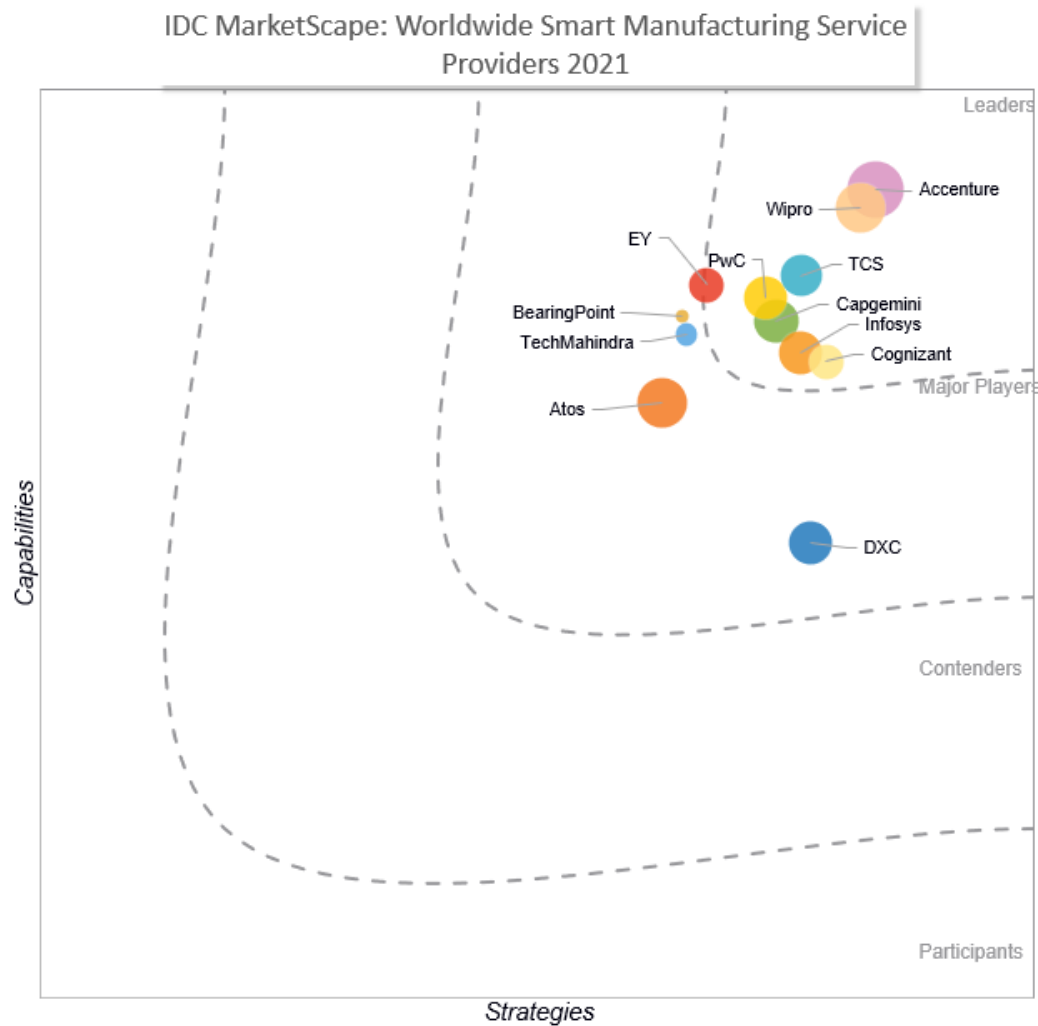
IDC MarketScape: Worldwide Smart Manufacturing Service Providers 2021

Leaders

Accenture
Wipro
EY
PwC
TCS
BearingPoint
Capgemini
Infosys
TechMahindra
Cognizant
Major Players
Atos
DXC
Contenders
Participants

Capabilities

Strategies